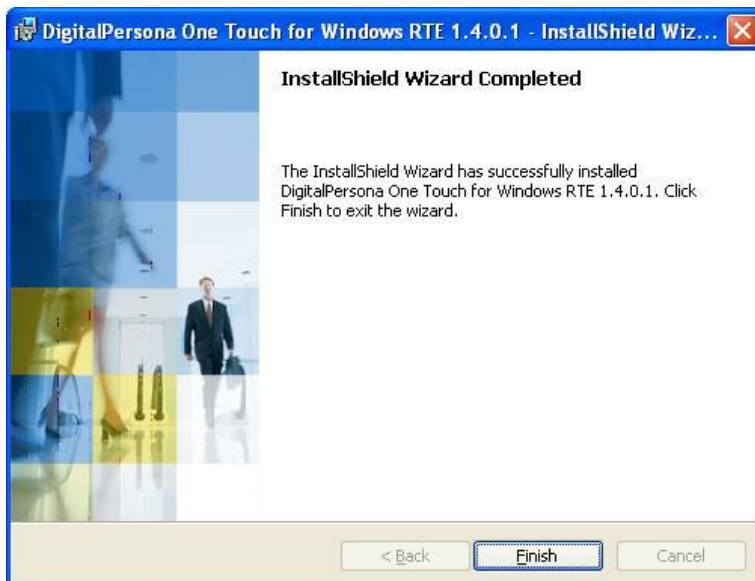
DigitalPersona One Touch for Windows RTE 1.4.0.1 - InstallShield Wiz...

InstallShield Wizard Completed

The InstallShield Wizard has successfully installed DigitalPersona One Touch for Windows RTE 1.4.0.1. Click Finish to exit the wizard.

< Back

Finish

Cancel